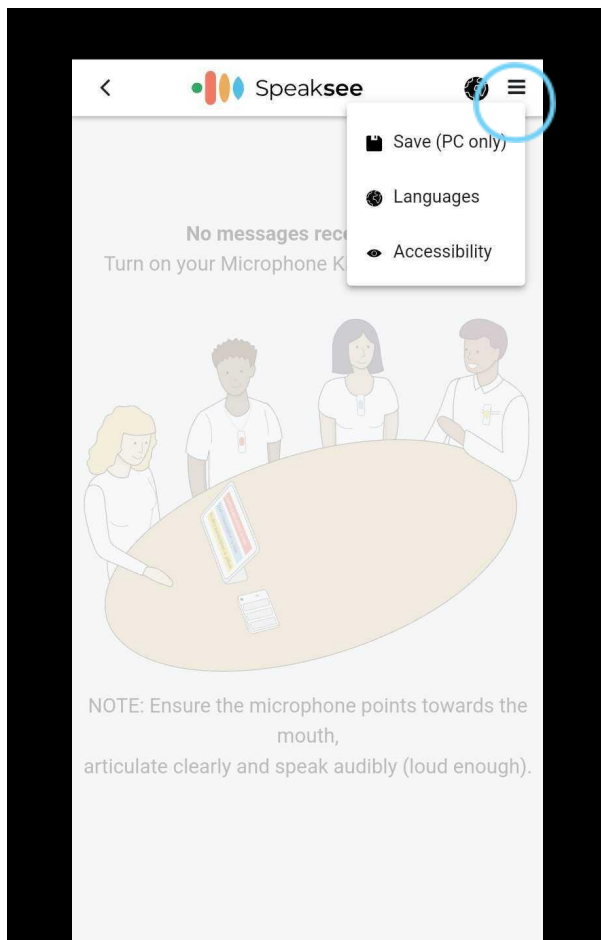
Speaksee

Save (PC only)

Languages

Accessibility

No messages rec

Turn on your Microphone K

NOTE: Ensure the microphone points towards the mouth,
articulate clearly and speak audibly (loud enough).